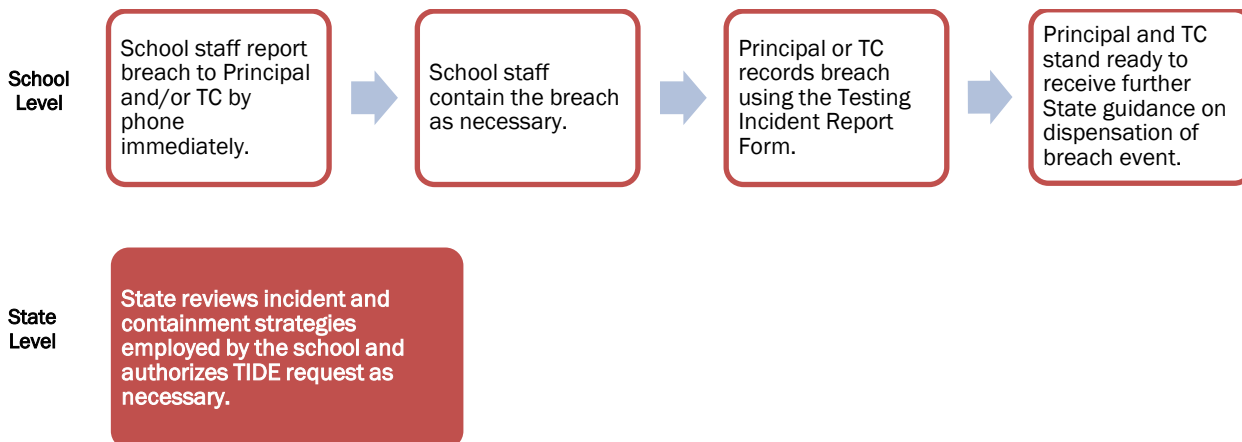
School Level

School staff report breach to Principal and/or TC by phone immediately.

School staff contain the breach as necessary.

Principal or TC records breach using the Testing Incident Report Form.

Principal and TC stand ready to receive further State guidance on dispensation of breach event.

State Level

State reviews incident and containment strategies employed by the school and authorizes TIDE request as necessary.